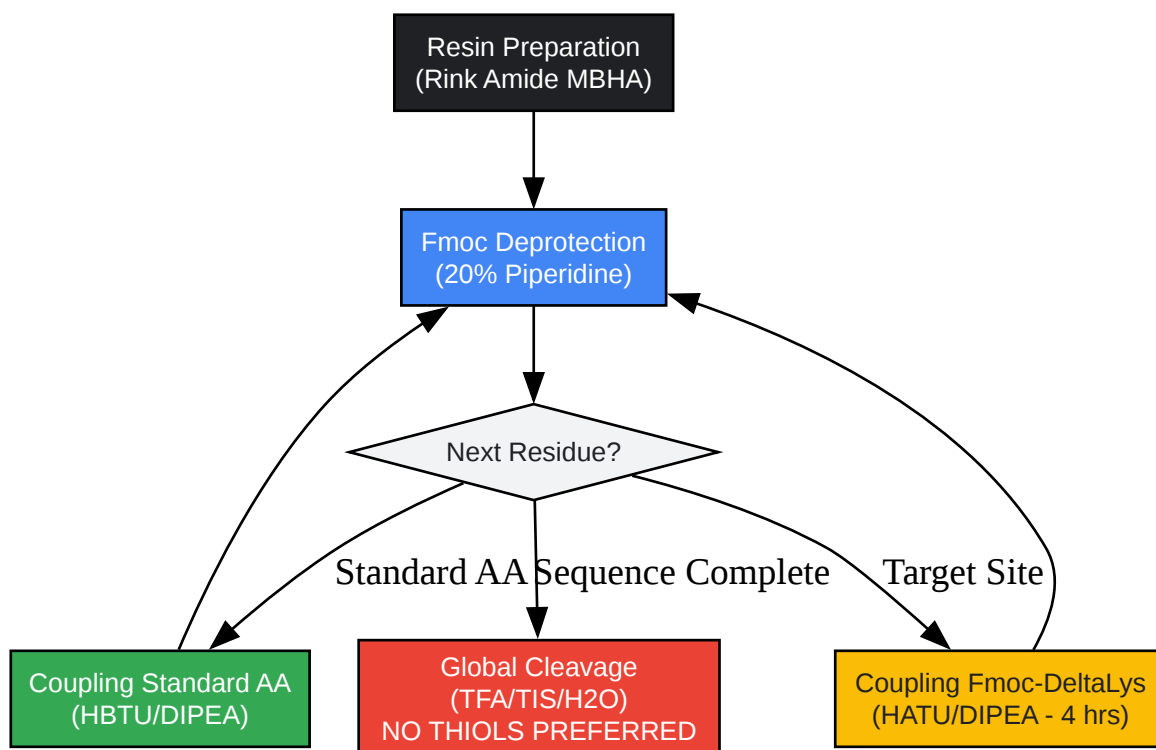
Resin Preparation
(Rink Amide MBHA)

Fmoc Deprotection
(20% Piperidine)

Next Residue?

Standard AA

Sequence Complete

Target Site

Coupling Standard AA
(HBTU/DIPEA)

Global Cleavage
(TFA/TIS/H2O)
NO THIOLS PREFERRED

Coupling Fmoc-DeltaLys
(HATU/DIPEA - 4 hrs)